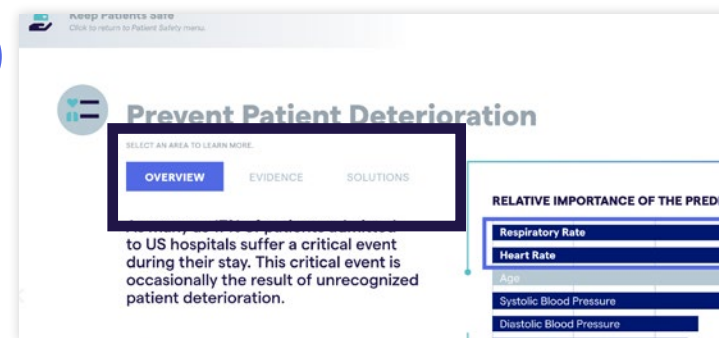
Keep Patients Safe
Click to return to Patient Safety menu.

Prevent Patient Deterioration

SELECT AN AREA TO LEARN MORE.

OVERVIEW EVIDENCE SOLUTIONS

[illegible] to US hospitals suffer a critical event during their stay. This critical event is occasionally the result of unrecognized patient deterioration.

RELATIVE IMPORTANCE OF THE PRED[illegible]

Respiratory Rate
Heart Rate
Age
Systolic Blood Pressure
Diastolic Blood Pressure